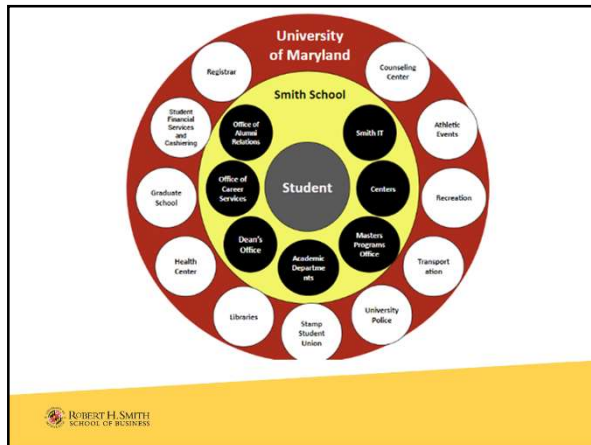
University of Maryland

Registrar

Counseling Center

Student Financial Services and Cashiering

Athletic Events

Graduate School

Recreation

Health Center

Transport ation

Libraries

Stamp Student Union

University Police

Smith School

Office of Alumni Relations

Smith IT

Office of Career Services

Centers

Dean's Office

Academic Departme nts

Masters Programs Office

Student

ROBERT H. SMITH SCHOOL OF BUSINESS